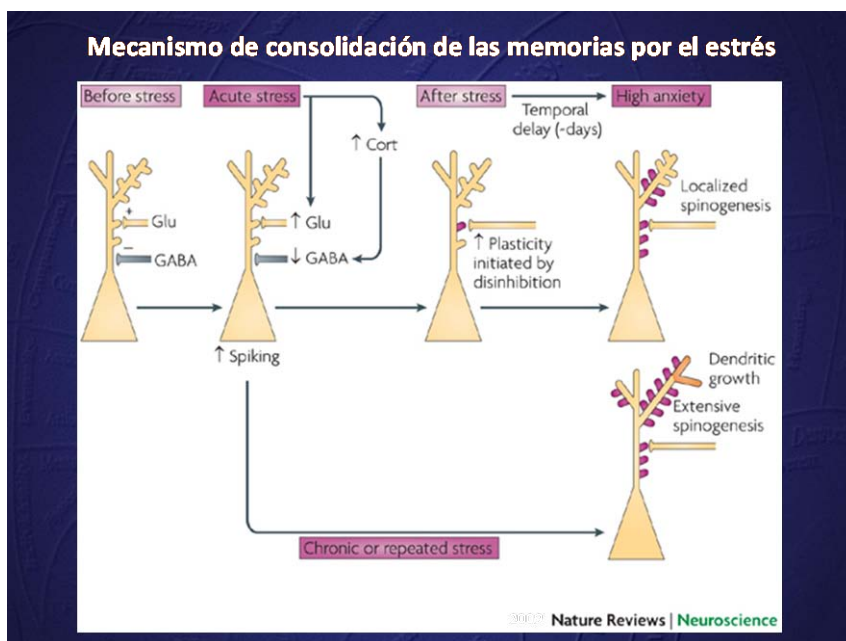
Mecanismo de consolidación de las memorias por el estrés

Before stress

Acute stress

After stress

Temporal delay (~days)

High anxiety

↑ Cort

+

Glu

−

GABA

↑ Glu

↓ GABA

↑ Plasticity initiated by disinhibition

Localized spinogenesis

↑ Spiking

Dendritic growth

Extensive spinogenesis

Chronic or repeated stress

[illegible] Nature Reviews | Neuroscience